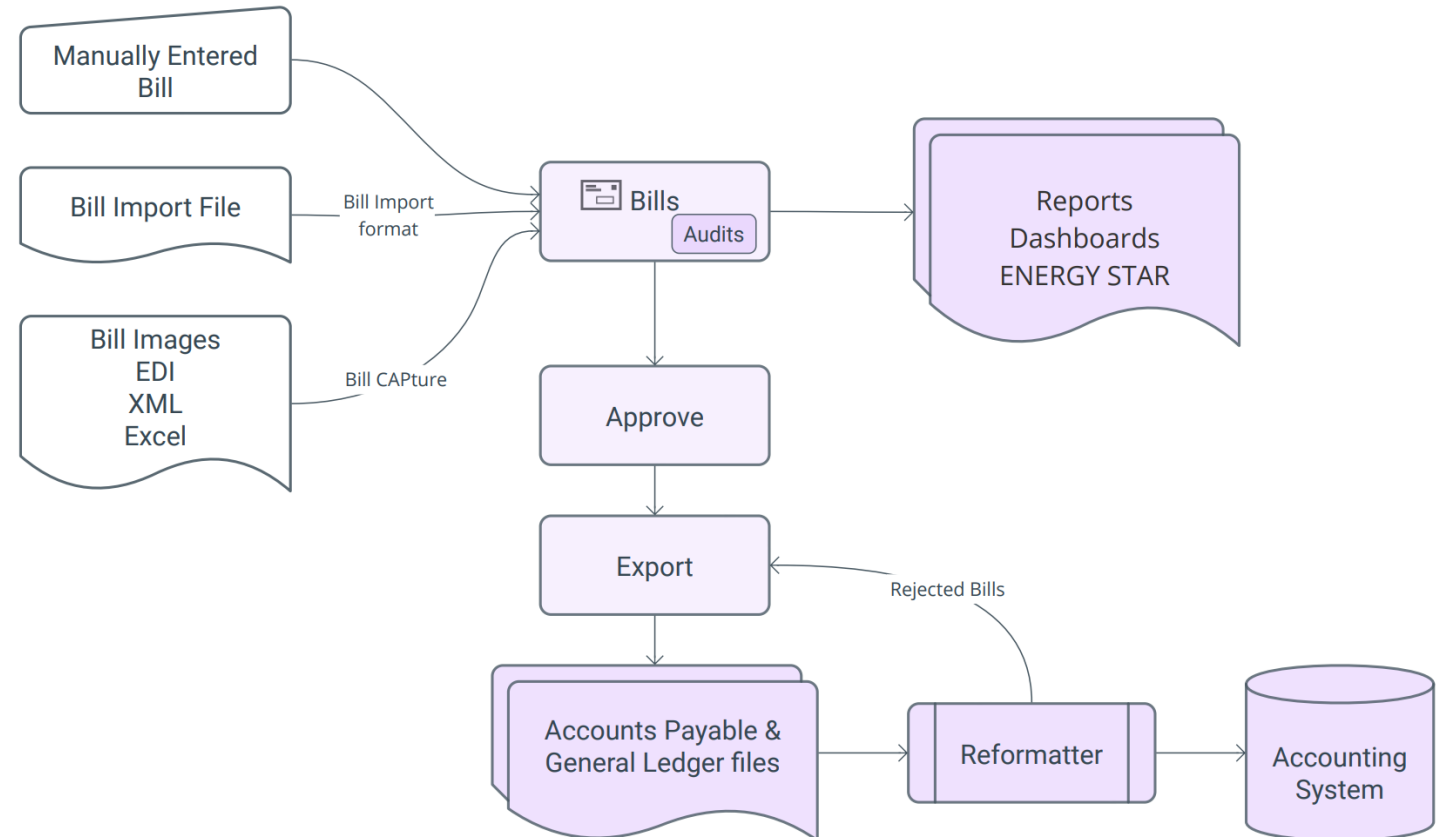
Manually Entered Bill

Bill Import File

Bill Import format

Bill Images
EDI
XML
Excel

Bill CAPture

Bills
Audits

Reports
Dashboards
ENERGY STAR

Approve

Export

Rejected Bills

Accounts Payable & General Ledger files

Reformatter

Accounting System